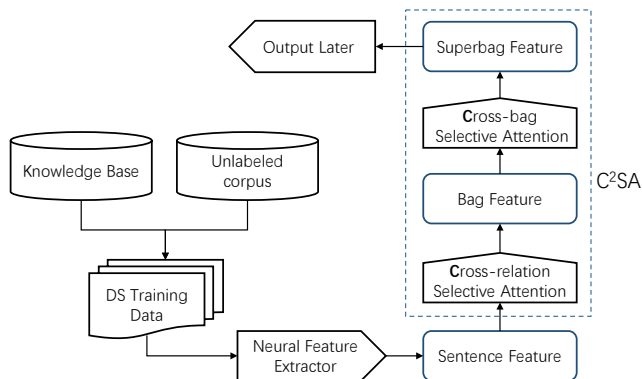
Output Later

Superbag Feature

Cross-bag Selective Attention

Bag Feature

Cross-relation Selective Attention

$C^2SA$

Knowledge Base

Unlabeled corpus

DS Training Data

Neural Feature Extractor

Sentence Feature